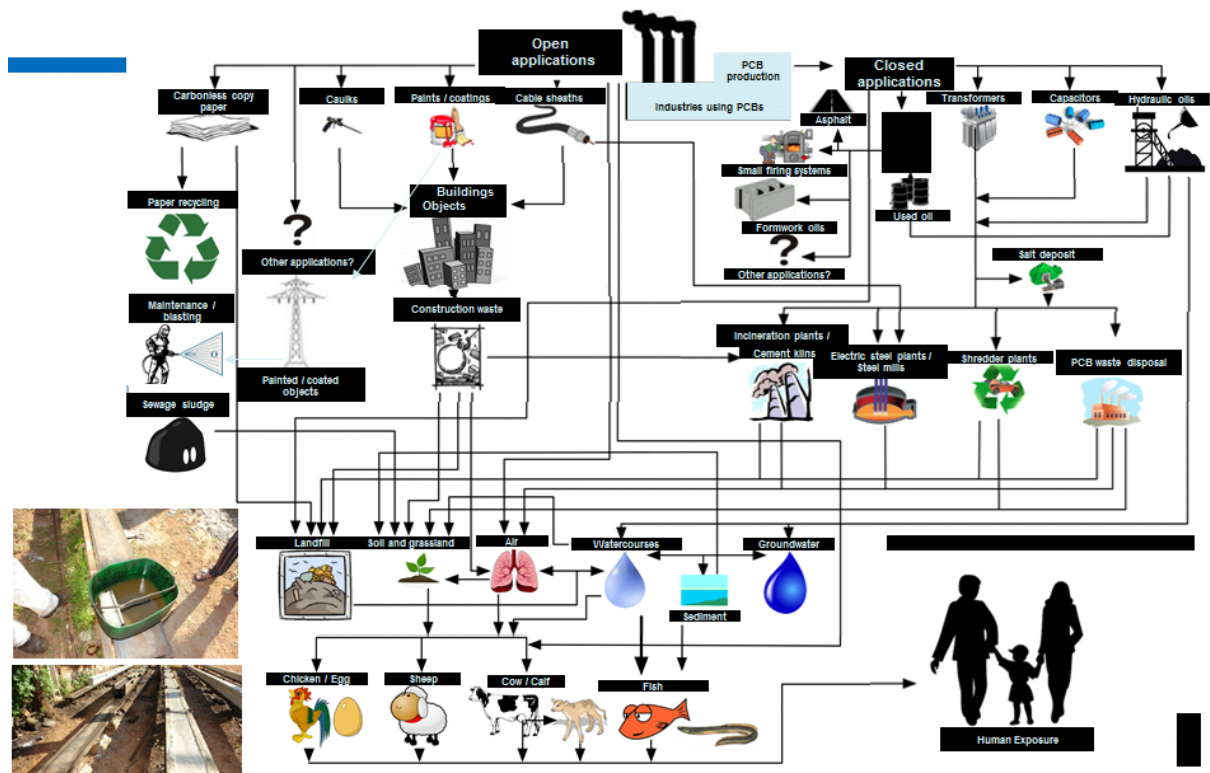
Open applications

PCB production

Industries using PCBs

Closed applications

Carbonless copy paper

Caulks

Paints / coatings

Cable sheaths

Transformers

Capacitors

Hydraulic oils

Asphalt

Small firing systems

Used oil

Buildings Objects

Formwork oils

Other applications?

Paper recycling

Other applications?

Salt deposit

Maintenance / blasting

Construction waste

Incineration plants / Cement kilns

Electric steel plants / Steel mills

Shredder plants

PCB waste disposal

Painted / coated objects

Sewage sludge

Landfill

Soil and grassland

Air

Watercourses

Groundwater

Sediment

Chicken / Egg

Sheep

Cow / Calf

Fish

Human Exposure